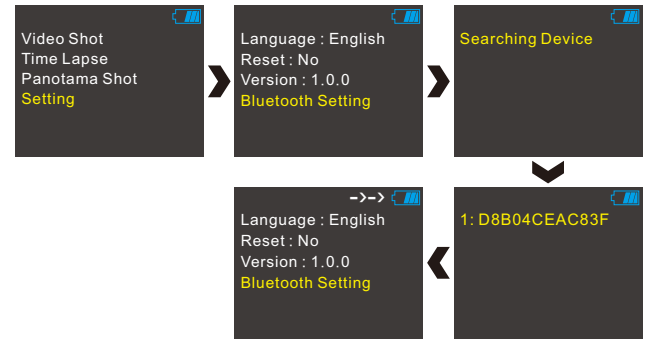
Video Shot
Time Lapse
Panotama Shot
Setting

Language : English
Reset : No
Version : 1.0.0
Bluetooth Setting

Searching Device

1: D8B04CEAC83F

-›-›
Language : English
Reset : No
Version : 1.0.0
Bluetooth Setting